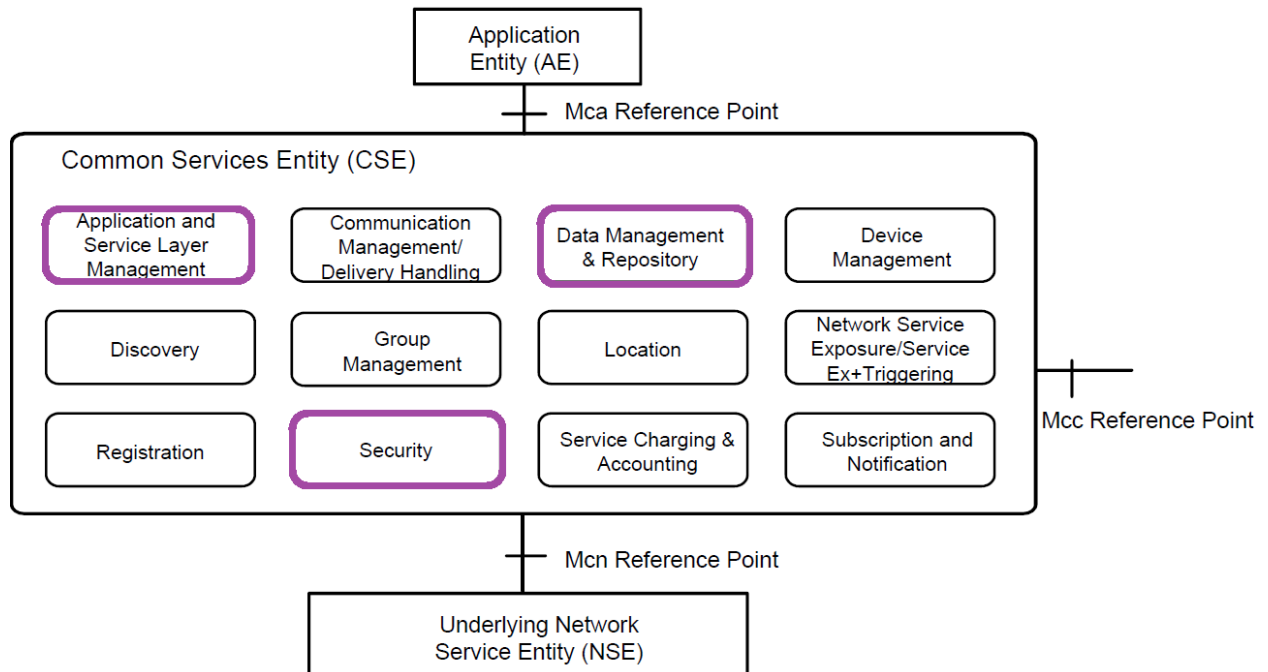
Application Entity (AE)

Mca Reference Point

Common Services Entity (CSE)

Application and Service Layer Management

Communication Management/ Delivery Handling

Data Management & Repository

Device Management

Discovery

Group Management

Location

Network Service Exposure/Service Ex+Triggering

Registration

Security

Service Charging & Accounting

Subscription and Notification

Mcc Reference Point

Mcn Reference Point

Underlying Network Service Entity (NSE)